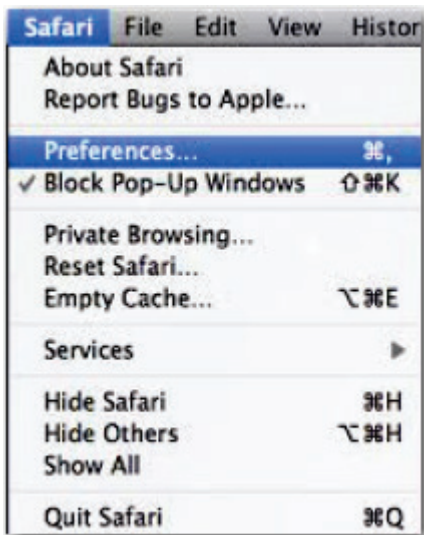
Safari File Edit View Histor

About Safari
Report Bugs to Apple...

Preferences... ⌘,
✓ Block Pop-Up Windows ⇧⌘K

Private Browsing...
Reset Safari...
Empty Cache... ⌥⌘E

Services ▶

Hide Safari ⌘H
Hide Others ⌥⌘H
Show All

Quit Safari ⌘Q